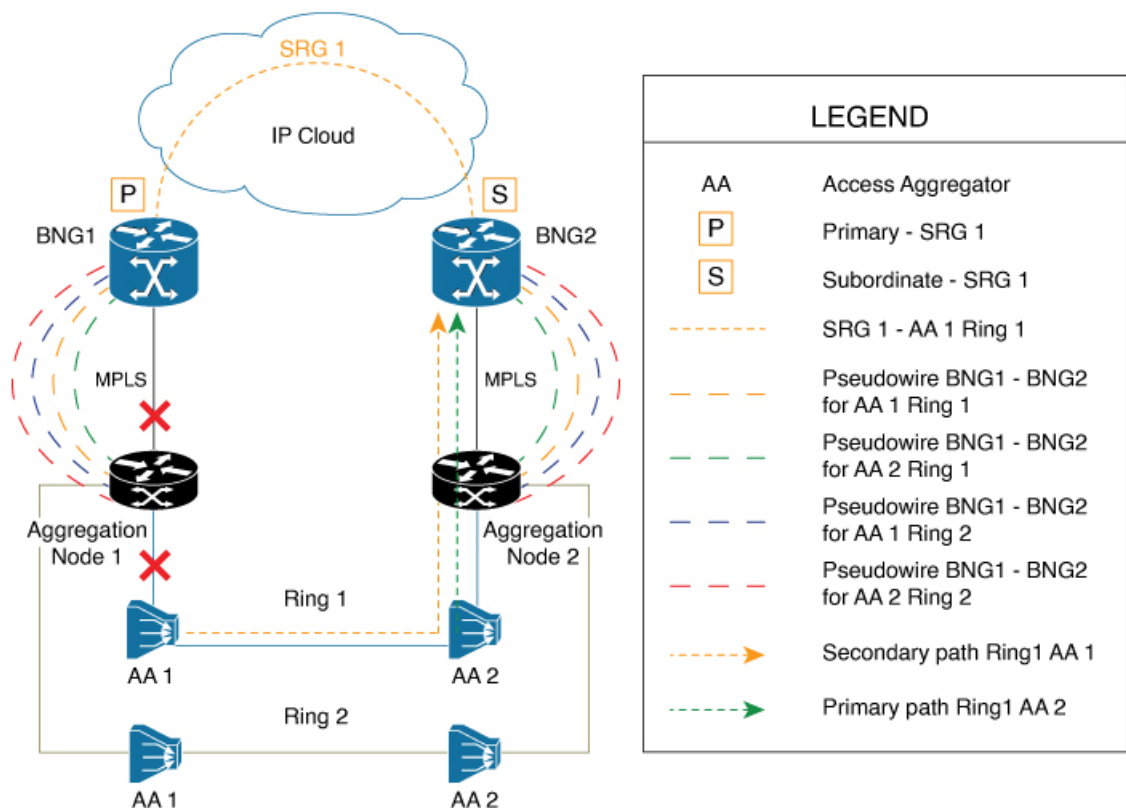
SRG 1

IP Cloud

P

S

BNG1

BNG2

MPLS

MPLS

Aggregation Node 1

Aggregation Node 2

Ring 1

AA 1

AA 2

Ring 2

AA 1

AA 2

LEGEND

| | |
|---|---|
| AA | Access Aggregator |
| P | Primary - SRG 1 |
| S | Subordinate - SRG 1 |
| | SRG 1 - AA 1 Ring 1 |
| | Pseudowire BNG1 - BNG2 for AA 1 Ring 1 |
| | Pseudowire BNG1 - BNG2 for AA 2 Ring 1 |
| | Pseudowire BNG1 - BNG2 for AA 1 Ring 2 |
| | Pseudowire BNG1 - BNG2 for AA 2 Ring 2 |
| | Secondary path Ring1 AA 1 |
| | Primary path Ring1 AA 2 |